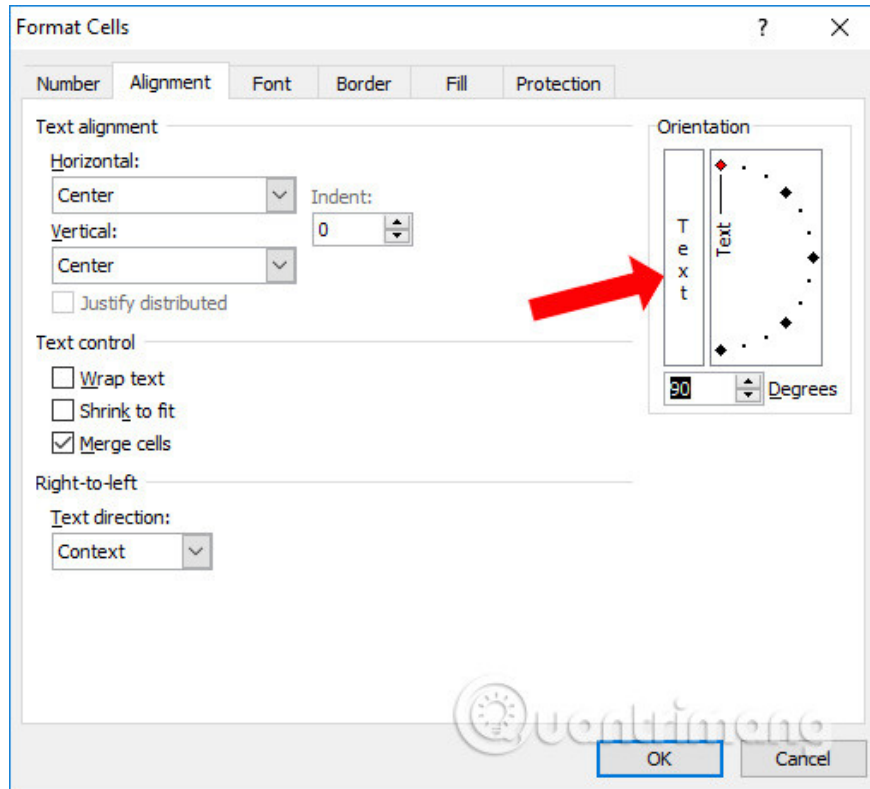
Format Cells ? X

Number Alignment Font Border Fill Protection

Text alignment

Horizontal:

Center

Indent:

0

Vertical:

Center

Justify distributed

Text control

Wrap text

Shrink to fit

Merge cells

Right-to-left

Text direction:

Context

Orientation

T
e
x
t

Text

90 Degrees

Quantrimang

OK Cancel